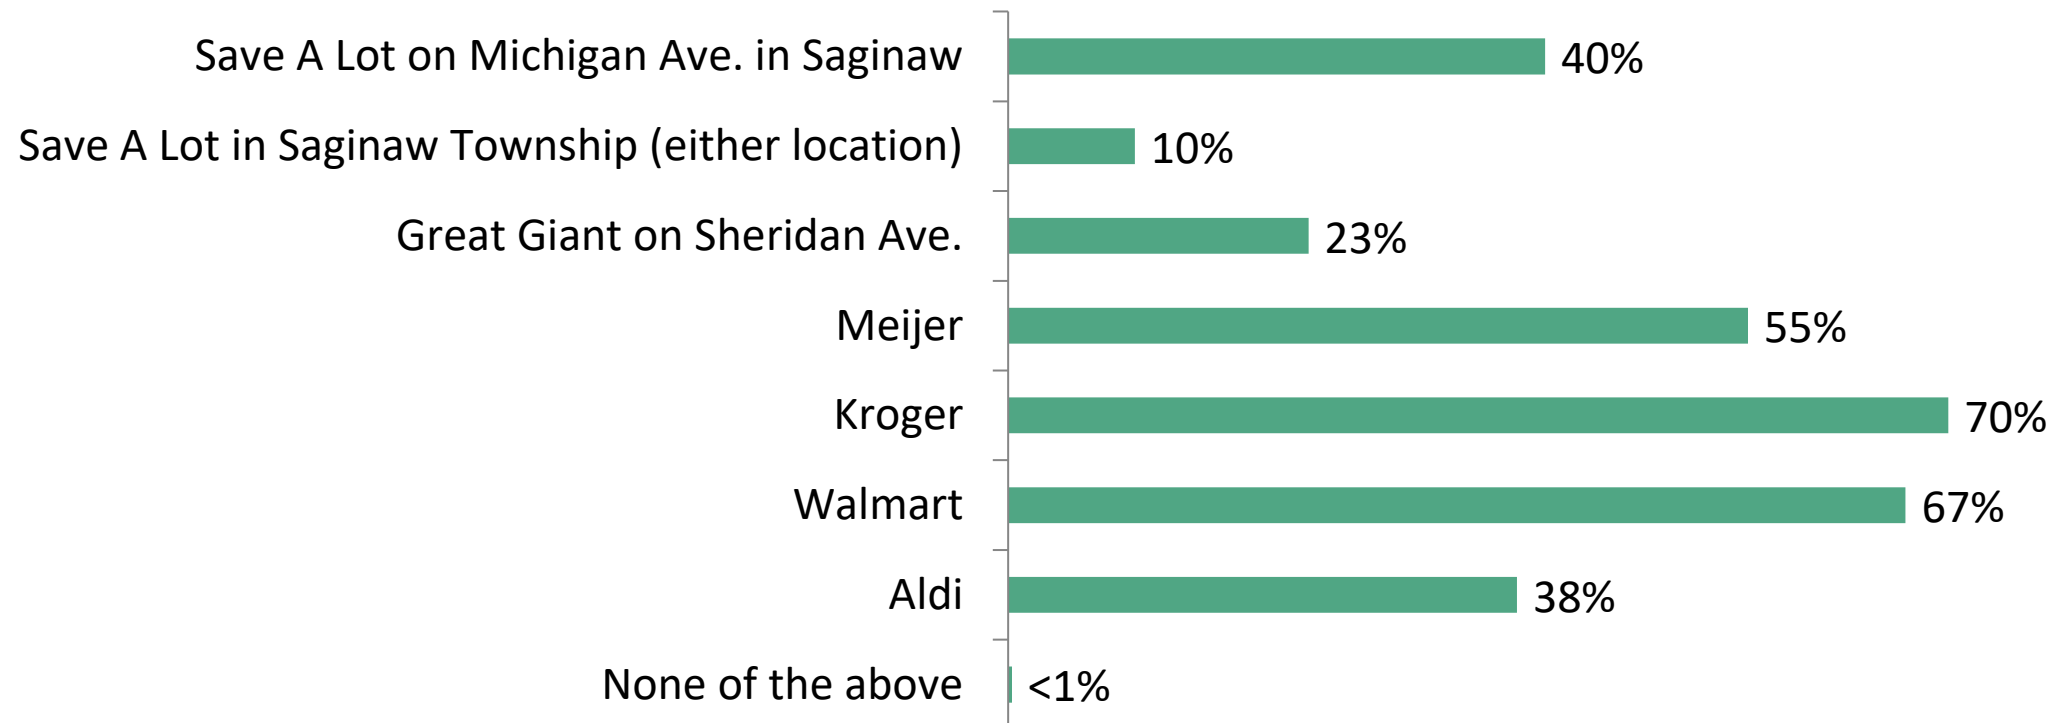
| | |
|---|---|
| Save A Lot on Michigan Ave. in Saginaw | 40% |
| Save A Lot in Saginaw Township (either location) | 10% |
| Great Giant on Sheridan Ave. | 23% |
| Meijer | 55% |
| Kroger | 70% |
| Walmart | 67% |
| Aldi | 38% |
| None of the above | <1% |